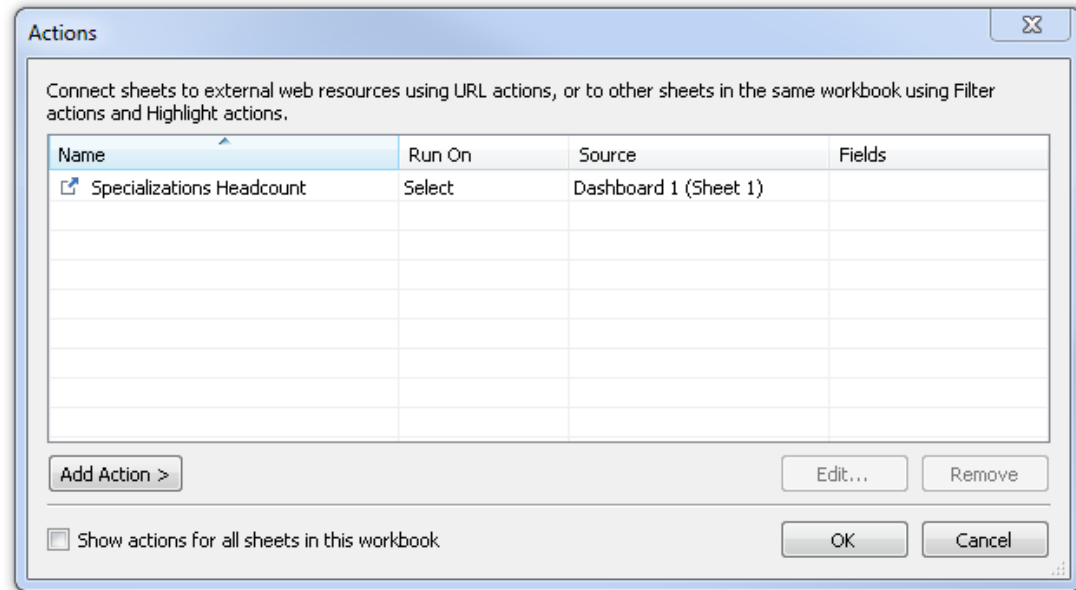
Actions

Connect sheets to external web resources using URL actions, or to other sheets in the same workbook using Filter actions and Highlight actions.

| Name | Run On | Source | Fields |
|---|---|---|---|
| Specializations Headcount | Select | Dashboard 1 (Sheet 1) | |

Add Action >

Edit...

Remove

Show actions for all sheets in this workbook

OK

Cancel